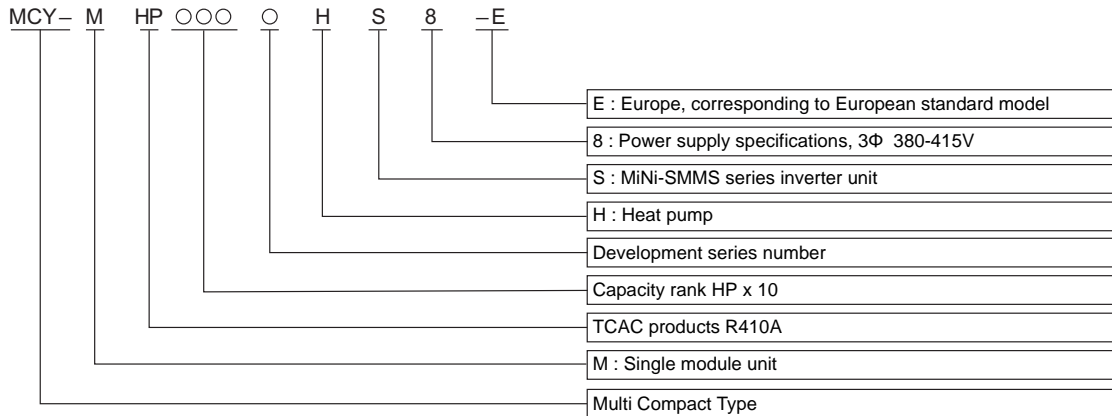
MCY – M HP ○○○ ○ H S 8 – E

E : Europe, corresponding to European standard model

8 : Power supply specifications, 3Φ 380-415V

S : MiNi-SMMS series inverter unit

H : Heat pump

Development series number

Capacity rank HP x 10

TCAC products R410A

M : Single module unit

Multi Compact Type